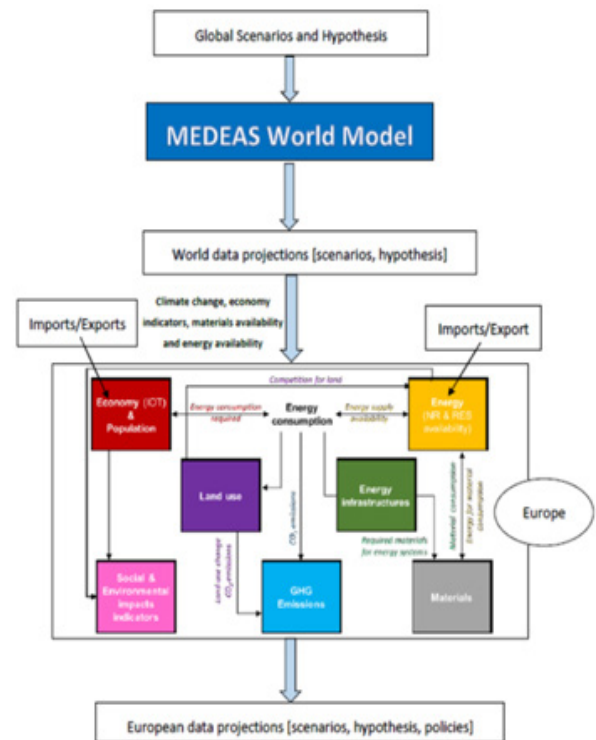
Global Scenarios and Hypothesis

MEDEAS World Model

World data projections [scenarios, hypothesis]

Climate change, economy indicators, materials availability and energy availability

Imports/Exports

Imports/Export

Competition for land

Economy (IOT) & Population

Energy consumption required

Energy consumption

Energy supply availability

Energy (NR & RES availability)

Land use

$CO_2$ emissions

Energy infrastructures

Material consumption

Energy for material consumption

Europe

Land-use change $CO_2$ emissions

Required materials for energy systems

Social & Environmental impacts indicators

GHG Emissions

Materials

European data projections [scenarios, hypothesis, policies]